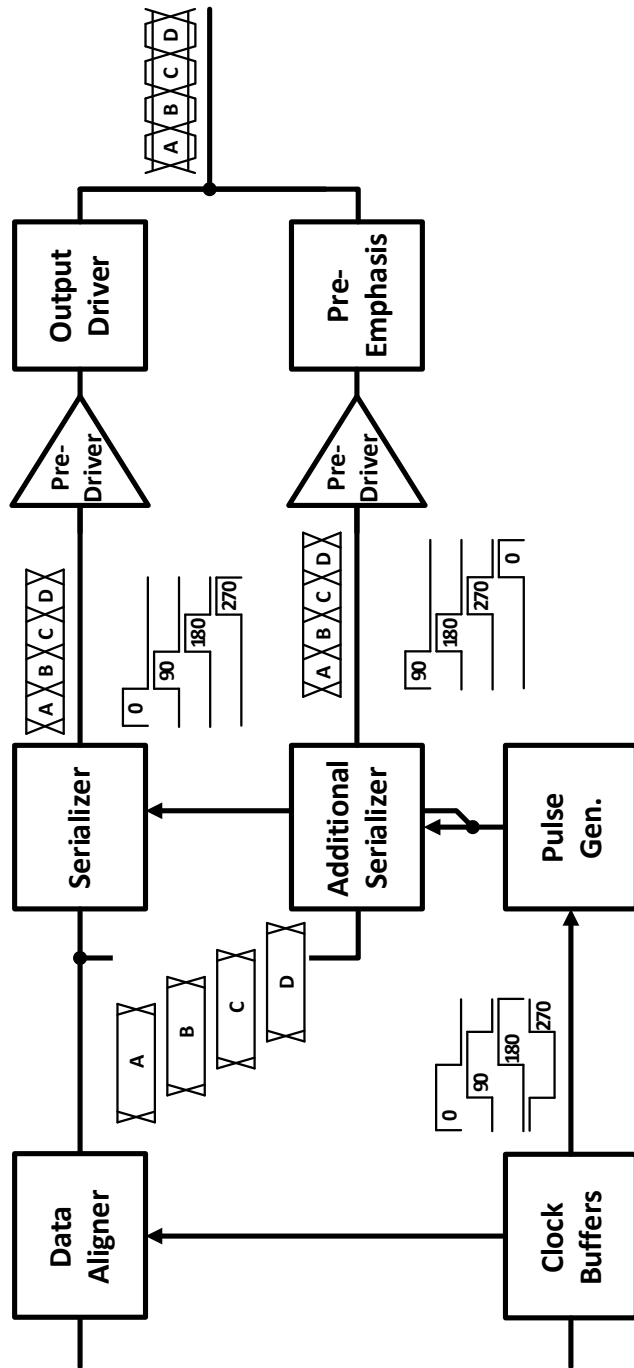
Data Aligner

Clock Buffers

A
B
C
D

0
90
180
270

Serializer

Additional Serializer

Pulse Gen.

A B C D

0
90
180
270

A B C D

90
180
270
0

Pre-Driver

Pre-Driver

Output Driver

Pre-Emphasis

A B C D